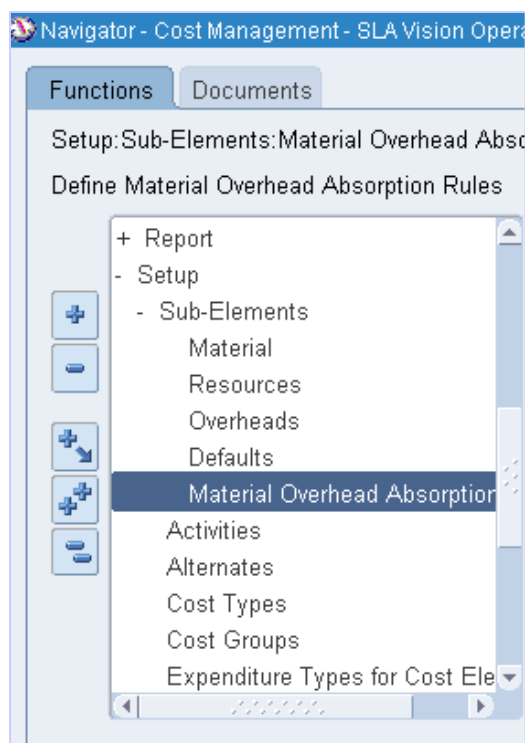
Navigator - Cost Management - SLA Vision Opera

Functions | Documents

Setup:Sub-Elements:Material Overhead Abso

Define Material Overhead Absorption Rules

+ Report
- Setup
- Sub-Elements
Material
Resources
Overheads
Defaults
Material Overhead Absorptio
Activities
Alternates
Cost Types
Cost Groups
Expenditure Types for Cost Ele